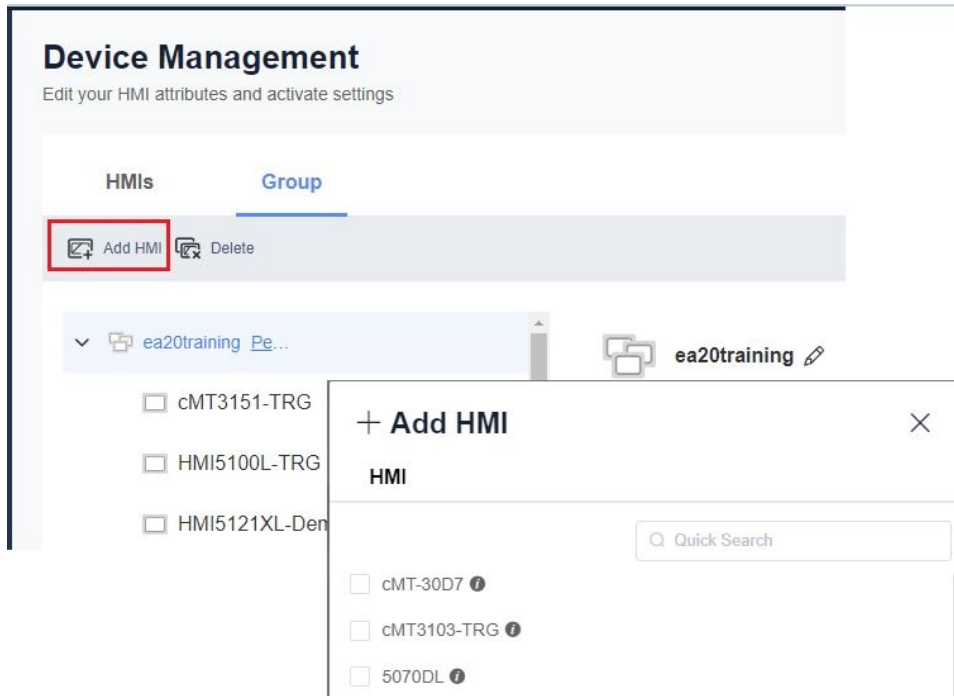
Device Management
Edit your HMI attributes and activate settings

HMIs Group

Add HMI Delete

ea20training Pe...

cMT3151-TRG

HMI5100L-TRG

HMI5121XL-Dem

ea20training

+ Add HMI
HMI

Quick Search

cMT-30D7
cMT3103-TRG
5070DL